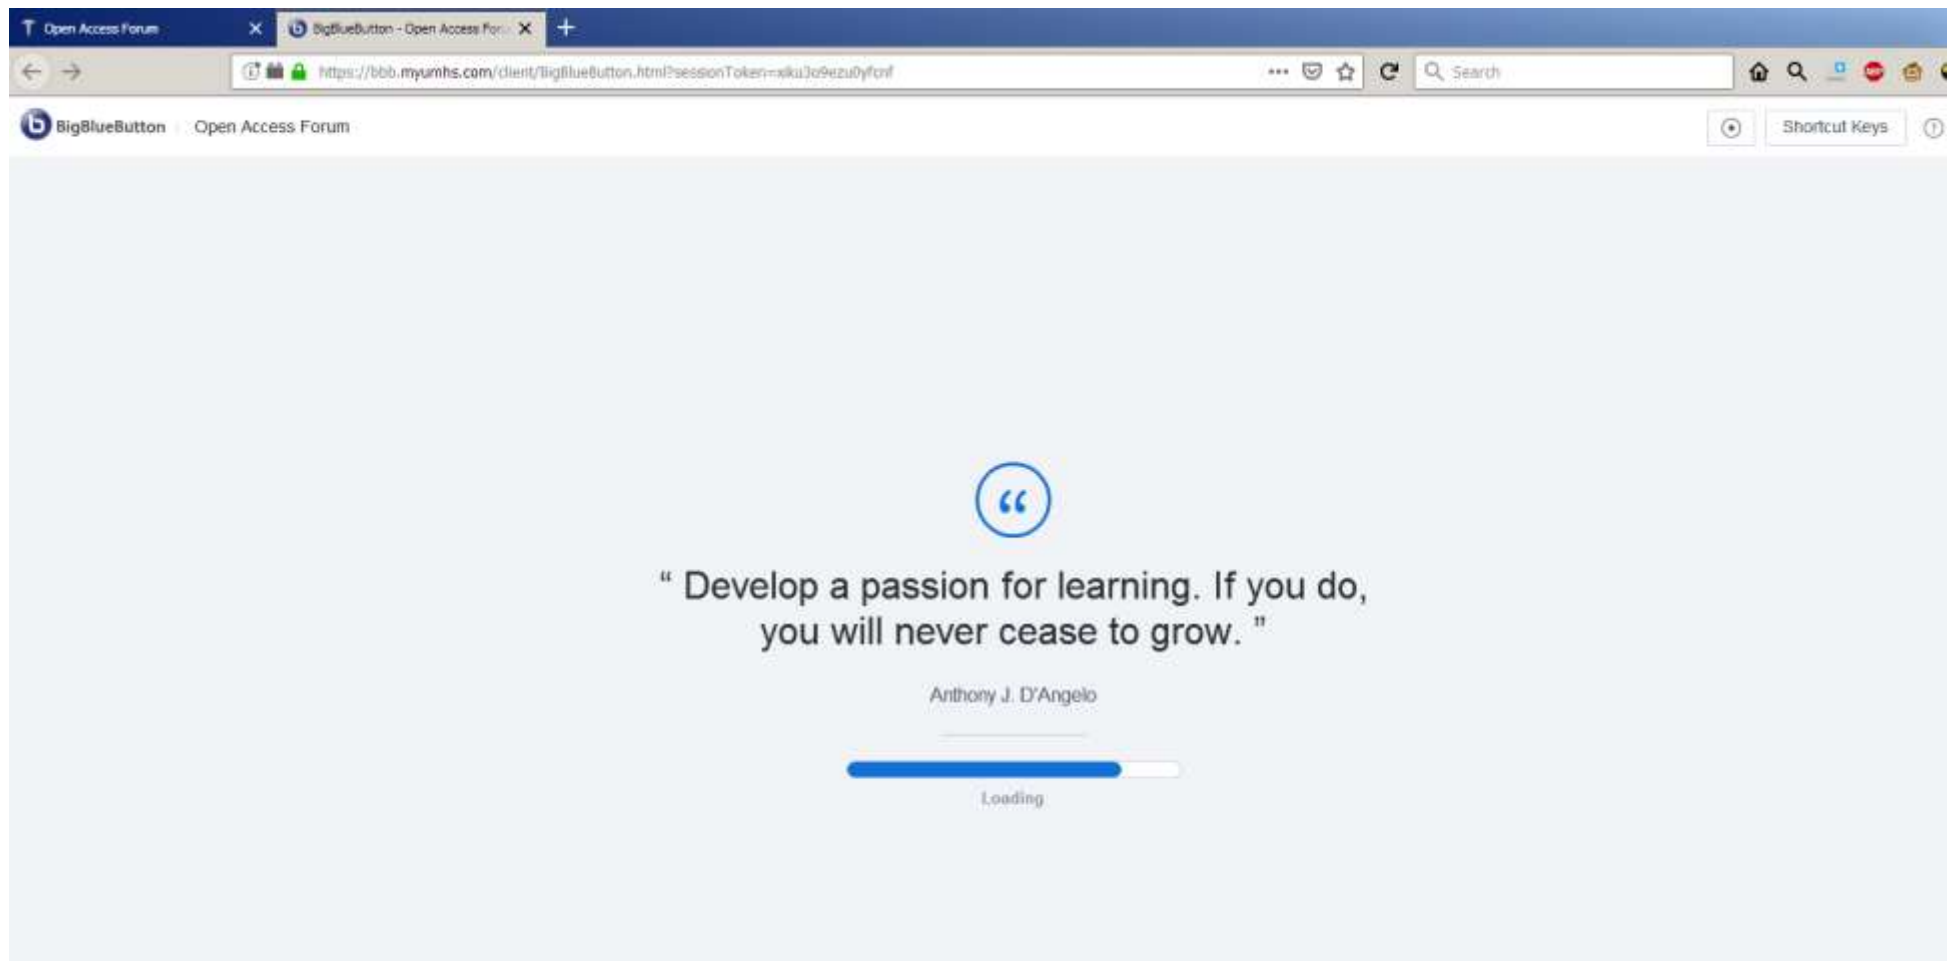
Open Access Forum
BigBlueButton - Open Access For
https://bbb.myumhs.com/client/BigBlueButton.html?sessionToken=xiku3o9ezu0yfcnf
Search

BigBlueButton Open Access Forum
Shortcut Keys

“
" Develop a passion for learning. If you do, you will never cease to grow. "

Anthony J. D'Angelo

Loading